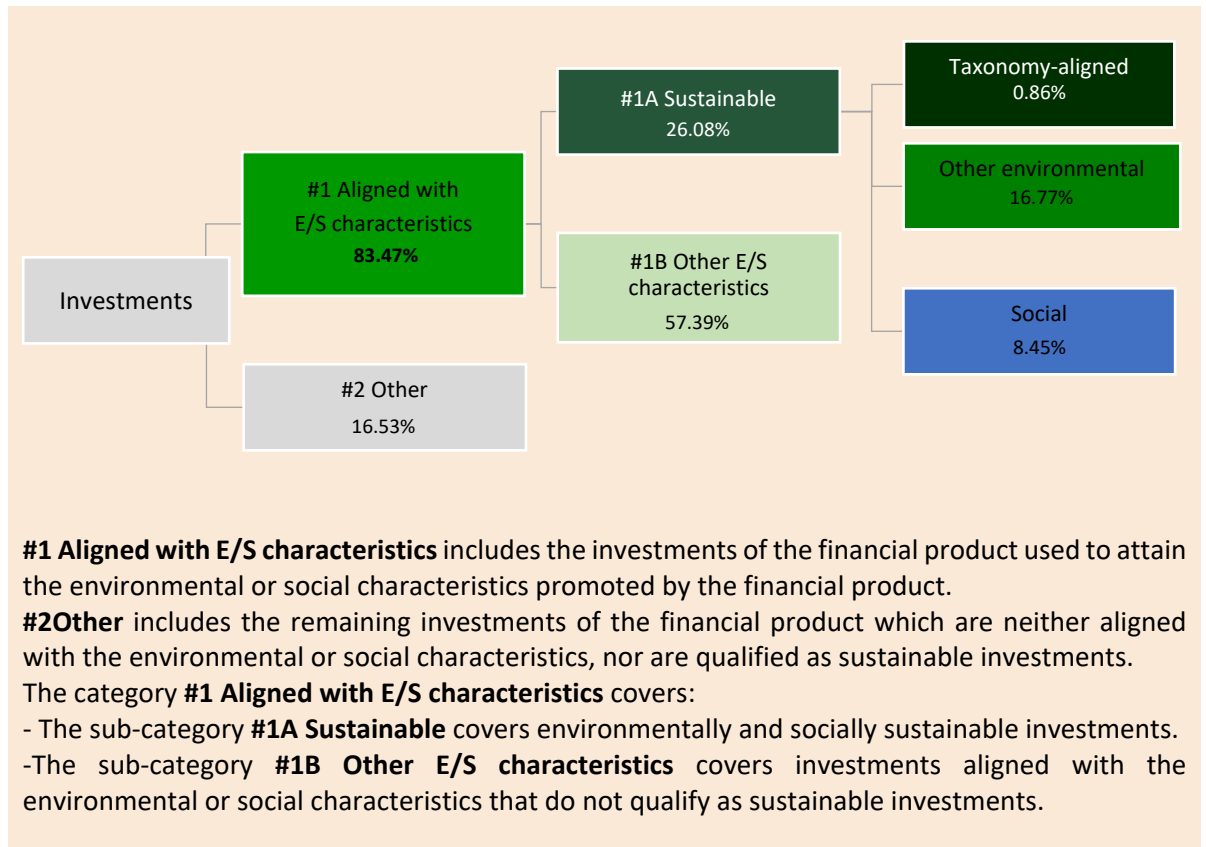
Investments

#1 Aligned with E/S characteristics
83.47%

#2 Other
16.53%

#1A Sustainable
26.08%

#1B Other E/S characteristics
57.39%

Taxonomy-aligned
0.86%

Other environmental
16.77%

Social
8.45%

**#1 Aligned with E/S characteristics** includes the investments of the financial product used to attain the environmental or social characteristics promoted by the financial product.
**#2Other** includes the remaining investments of the financial product which are neither aligned with the environmental or social characteristics, nor are qualified as sustainable investments.
The category **#1 Aligned with E/S characteristics** covers:
- The sub-category **#1A Sustainable** covers environmentally and socially sustainable investments.
-The sub-category **#1B Other E/S characteristics** covers investments aligned with the environmental or social characteristics that do not qualify as sustainable investments.